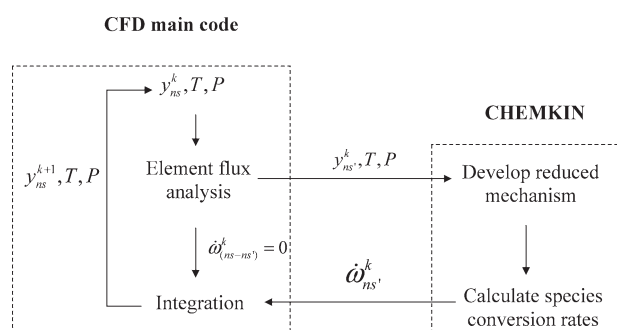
CFD main code

$y_{ns}^{k}, T, P$

$y_{ns}^{k+1}, T, P$

Element flux analysis

$y_{ns'}^{k}, T, P$

CHEMKIN

Develop reduced mechanism

$\dot{\omega}_{(ns-ns')}^{k} = 0$

$\dot{\omega}_{ns'}^{k}$

Integration

Calculate species conversion rates